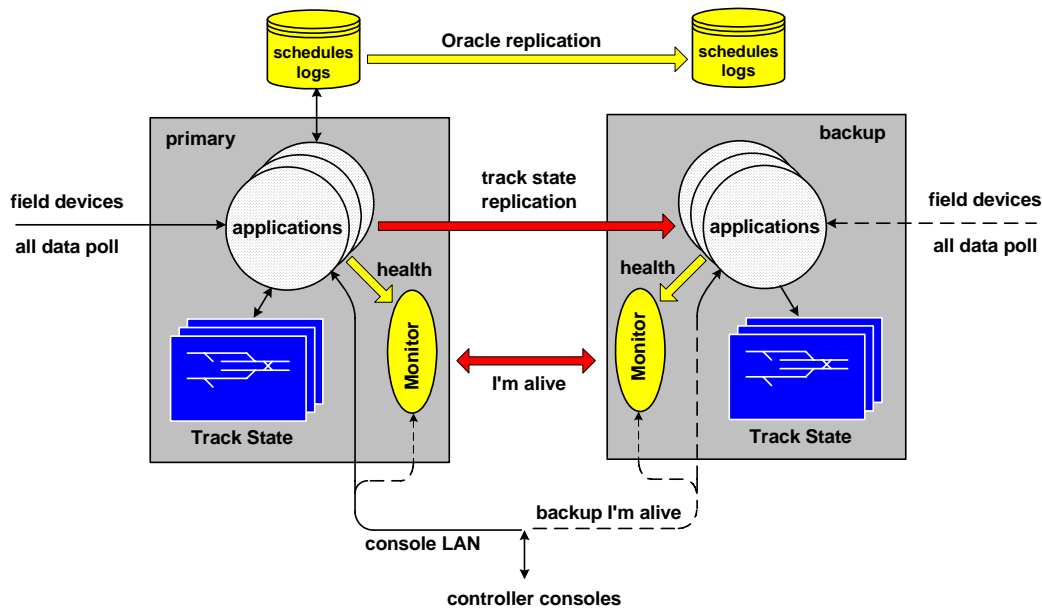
schedules logs

Oracle replication

schedules logs

primary

backup

field devices

all data poll

applications

track state replication

applications

field devices

all data poll

health

health

Monitor

I'm alive

Monitor

Track State

Track State

backup I'm alive

console LAN

controller consoles